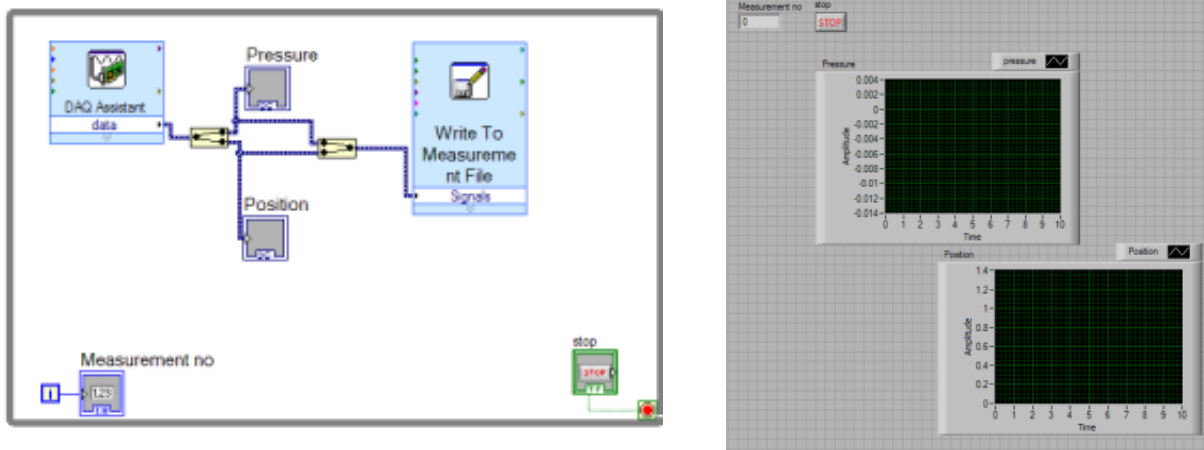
Pressure

DAQ Assistant
data

Write To Measurement File
Signals

Position

Measurement no
123
i

stop
STOP
TF

Measurement no
0
stop
STOP

Pressure
pressure
Amplitude
0.004
0.002
0
-0.002
-0.004
-0.006
-0.008
-0.01
-0.012
-0.014
0 1 2 3 4 5 6 7 8 9 10
Time

Position
Position
Amplitude
1.4
1.2
1
0.8
0.6
0.4
0.2
0
0 1 2 3 4 5 6 7 8 9 10
Time